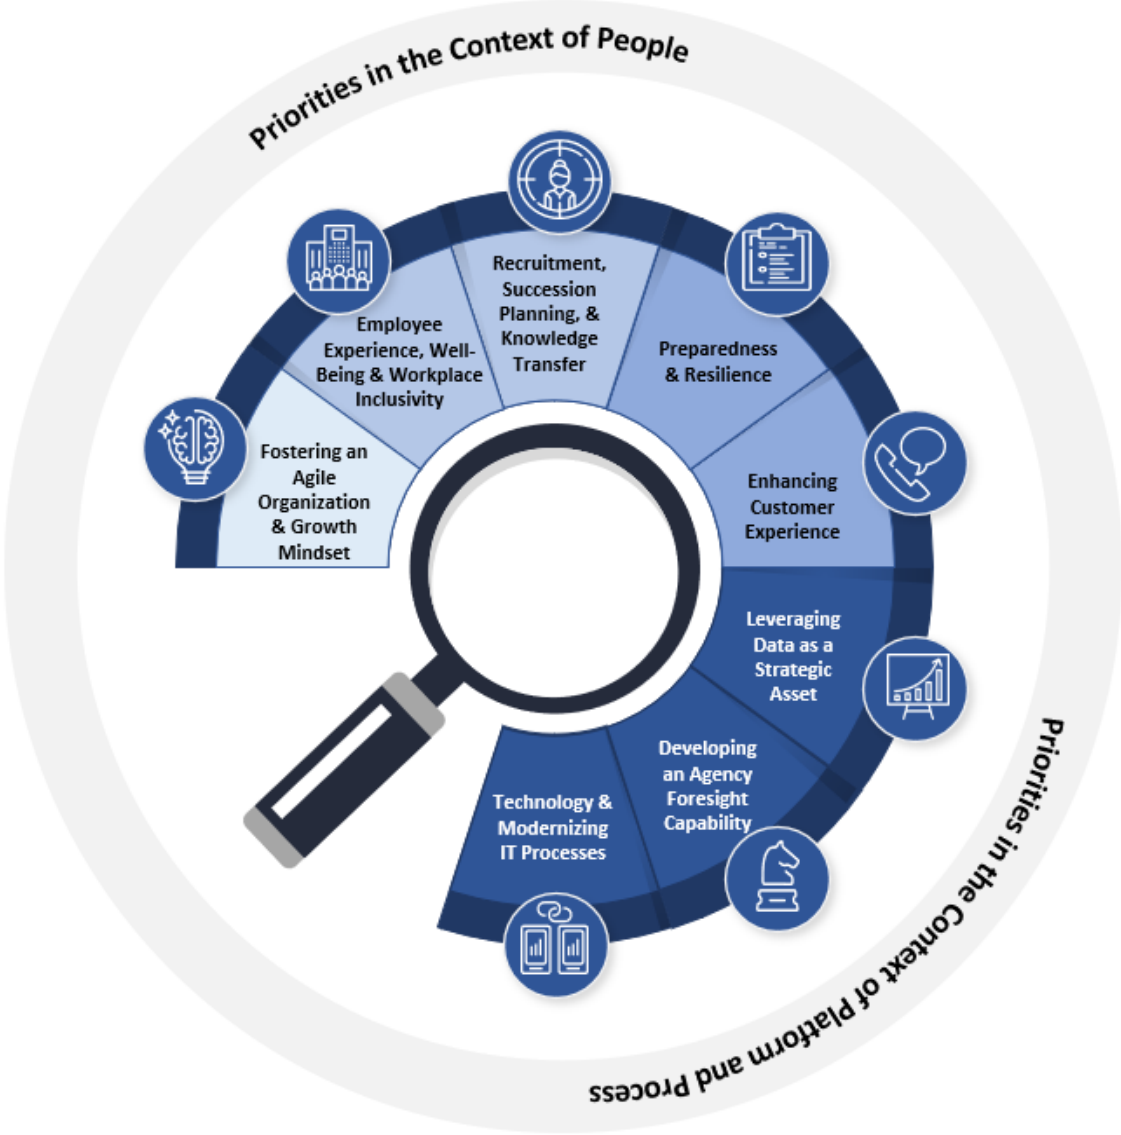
Priorities in the Context of People

Fostering an Agile Organization & Growth Mindset

Employee Experience, Well-Being & Workplace Inclusivity

Recruitment, Succession Planning, & Knowledge Transfer

Preparedness & Resilience

Enhancing Customer Experience

Leveraging Data as a Strategic Asset

Developing an Agency Foresight Capability

Technology & Modernizing IT Processes

Priorities in the Context of Platform and Process